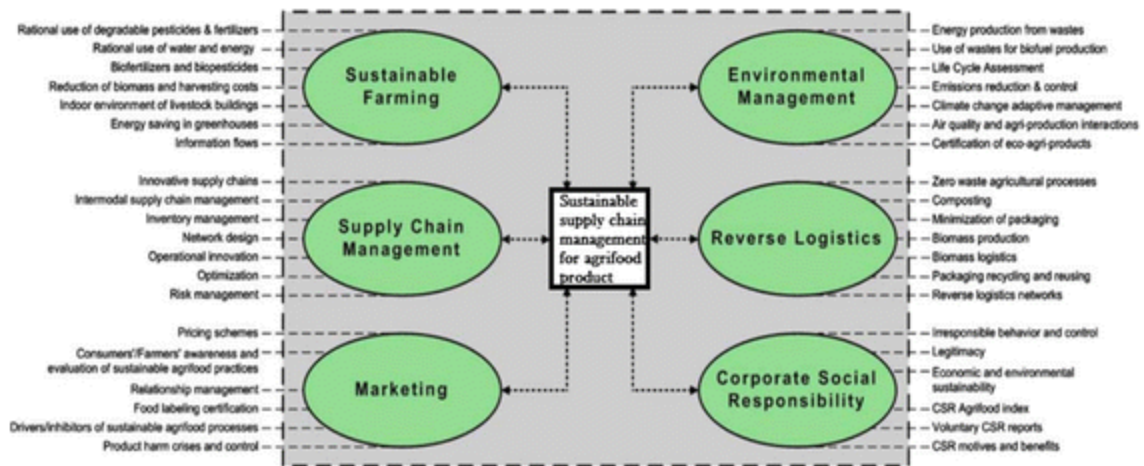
Rational use of degradable pesticides & fertilizers
Rational use of water and energy
Biofertilizers and biopesticides
Reduction of biomass and harvesting costs
Indoor environment of livestock buildings
Energy saving in greenhouses
Information flows

Sustainable Farming

Innovative supply chains
Intermodal supply chain management
Inventory management
Network design
Operational innovation
Optimization
Risk management

Supply Chain Management

Pricing schemes
Consumers'/Farmers' awareness and evaluation of sustainable agrifood practices
Relationship management
Food labeling certification
Drivers/inhibitors of sustainable agrifood processes
Product harm crises and control

Marketing

Sustainable supply chain management for agrifood product

Environmental Management

Energy production from wastes
Use of wastes for biofuel production
Life Cycle Assessment
Emissions reduction & control
Climate change adaptive management
Air quality and agri-production interactions
Certification of eco-agri-products

Reverse Logistics

Zero waste agricultural processes
Composting
Minimization of packaging
Biomass production
Biomass logistics
Packaging recycling and reusing
Reverse logistics networks

Corporate Social Responsibility

Irresponsible behavior and control
Legitimacy
Economic and environmental sustainability
CSR Agrifood index
Voluntary CSR reports
CSR motives and benefits